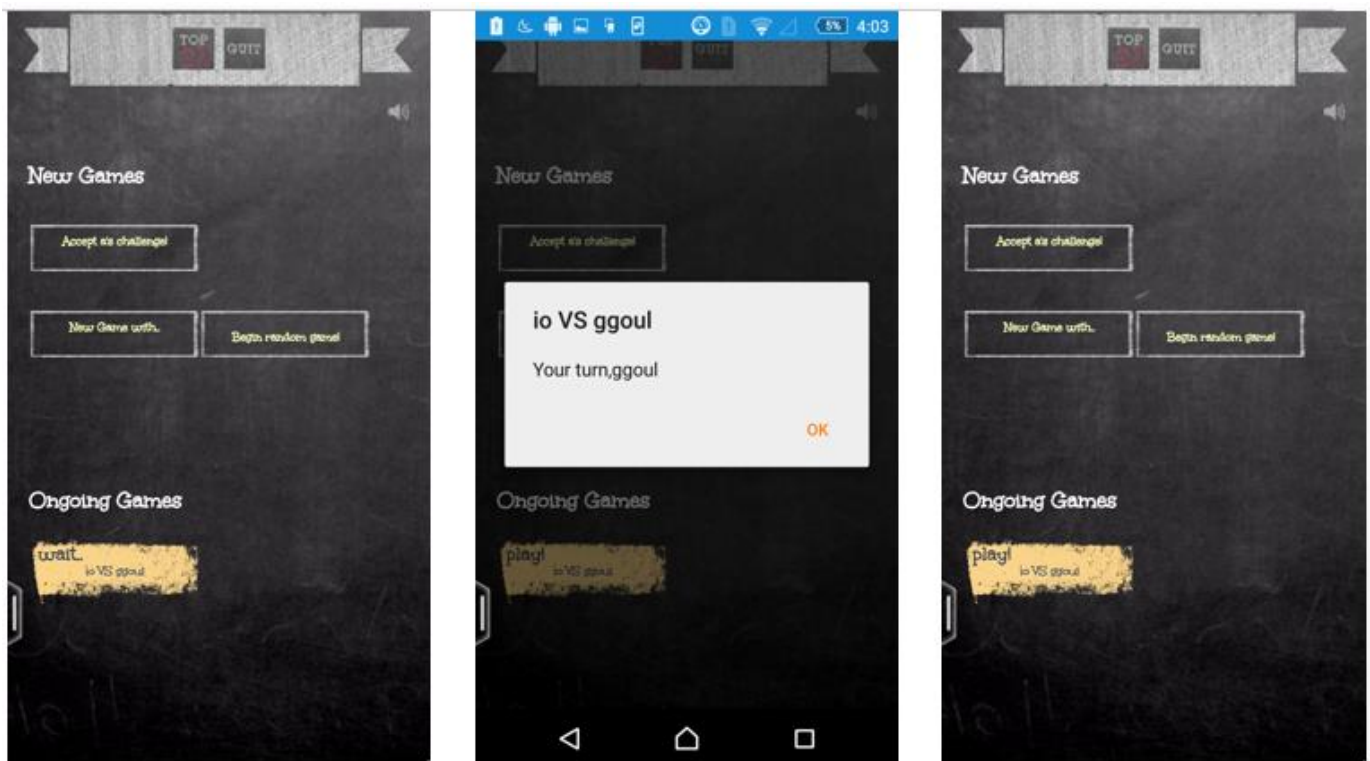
TOP QUIT

New Games

Accept a's challenge!

New Game with..

Begin random game!

Ongoing Games

wait..
io VS ggoul

5% 4:03

TOP QUIT

New Games

Accept a's challenge!

io VS ggoul

Your turn,ggoul

OK

Ongoing Games

play!
io VS ggoul

TOP QUIT

New Games

Accept a's challenge!

New Game with..

Begin random game!

Ongoing Games

play!
io VS ggoul